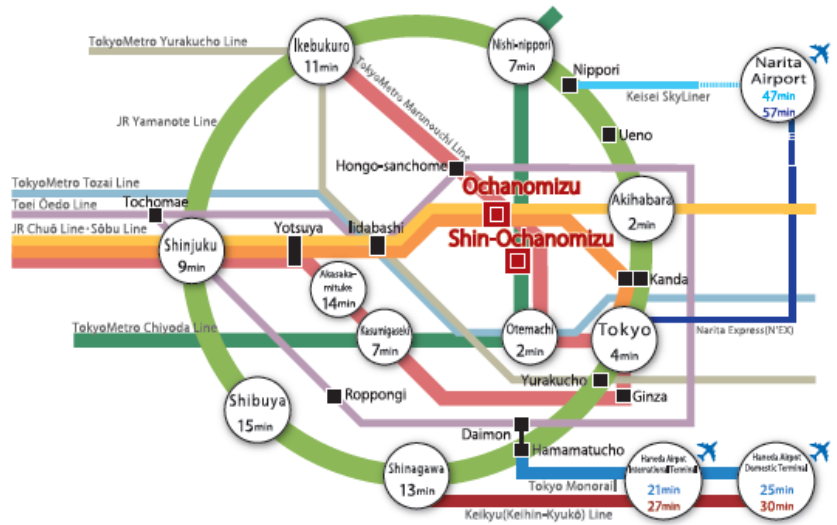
TokyoMetro Yurakucho Line

Ikebukuro
11min

TokyoMetro Marunouchi Line

Nishi-nippori
7min

Nippori

Narita Airport
47min
57min

Keisei SkyLiner

JR Yamanote Line

Ueno

Hongo-sanchome

TokyoMetro Tozai Line

Toei Ōedo Line

Tochomae

JR Chuō Line・Sōbu Line

Ochanomizu

Shin-Ochanomizu

Akihabara
2min

Shinjuku
9min

Yotsuya

Iidabashi

Akasaka-mituke
14min

Kanda

TokyoMetro Chiyoda Line

Kasumigaseki
7min

Otemachi
2min

Tokyo
4min

Narita Express(N'EX)

Yurakucho

Shibuya
15min

Roppongi

Ginza

Daimon

Hamamatucho

Haneda Airport International Terminal
21min
27min

Haneda Airport Domestic Terminal
25min
30min

Shinagawa
13min

Tokyo Monorail

Keikyu(Keihin-Kyukō) Line